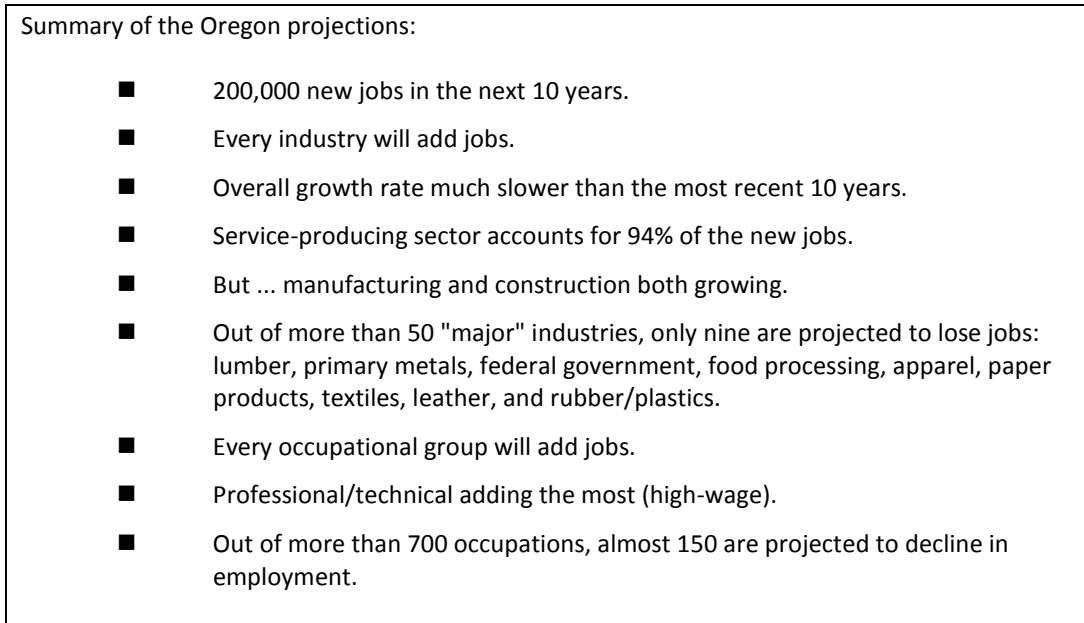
Summary of the Oregon projections:

■ 200,000 new jobs in the next 10 years.

■ Every industry will add jobs.

■ Overall growth rate much slower than the most recent 10 years.

■ Service-producing sector accounts for 94% of the new jobs.

■ But ... manufacturing and construction both growing.

■ Out of more than 50 "major" industries, only nine are projected to lose jobs: lumber, primary metals, federal government, food processing, apparel, paper products, textiles, leather, and rubber/plastics.

■ Every occupational group will add jobs.

■ Professional/technical adding the most (high-wage).

■ Out of more than 700 occupations, almost 150 are projected to decline in employment.